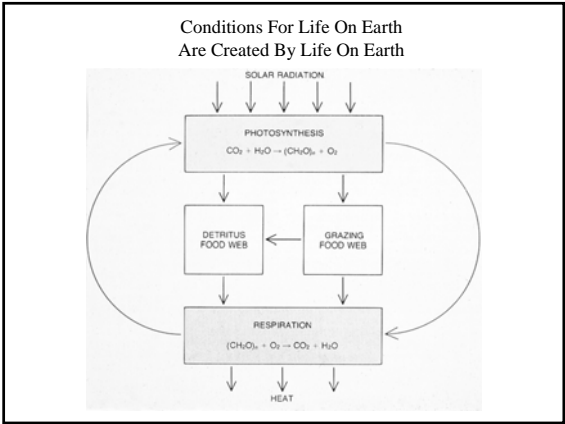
Conditions For Life On Earth
Are Created By Life On Earth

SOLAR RADIATION

PHOTOSYNTHESIS

$CO_2 + H_2O \rightarrow (CH_2O)_n + O_2$

DETRITUS FOOD WEB

GRAZING FOOD WEB

RESPIRATION

$(CH_2O)_n + O_2 \rightarrow CO_2 + H_2O$

HEAT